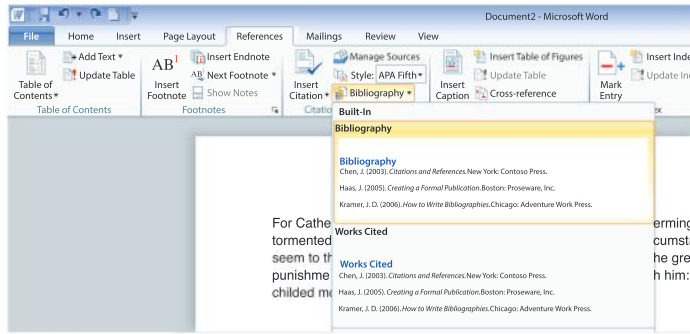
Document2 - Microsoft Word

File Home Insert Page Layout References Mailings Review View

Table of Contents ▾ Add Text ▾ Update Table Table of Contents

AB$^1$ Insert Footnote Insert Endnote AB Next Footnote ▾ Show Notes Footnotes

Insert Citation ▾ Manage Sources Style: APA Fifth ▾ Bibliography ▾ Citati

Insert Caption Insert Table of Figures Update Table Cross-reference

Mark Entry Insert Inde Update In x

Built-In

Bibliography

Bibliography
Chen, J. (2003). *Citations and References.* New York: Contoso Press.
Haas, J. (2005). *Creating a Formal Publication.* Boston: Proseware, Inc.
Kramer, J. D. (2006). *How to Write Bibliographies.* Chicago: Adventure Work Press.

Works Cited

Works Cited
Chen, J. (2003). *Citations and References.* New York: Contoso Press.
Haas, J. (2005). *Creating a Formal Publication.* Boston: Proseware, Inc.
Kramer, J. D. (2006). *How to Write Bibliographies.* Chicago: Adventure Work Press.

For Cathe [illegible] ermin tormented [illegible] cumst seem to th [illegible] he gre punishme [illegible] h him: childed m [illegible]